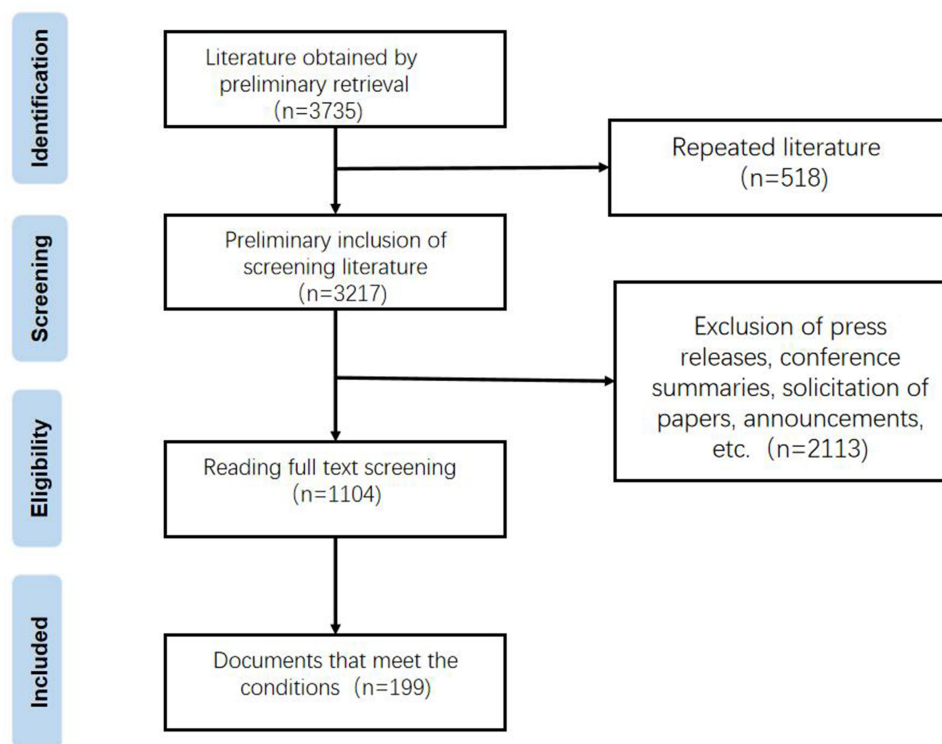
Identification

Literature obtained by preliminary retrieval (n=3735)

Repeated literature (n=518)

Screening

Preliminary inclusion of screening literature (n=3217)

Exclusion of press releases, conference summaries, solicitation of papers, announcements, etc. (n=2113)

Eligibility

Reading full text screening (n=1104)

Included

Documents that meet the conditions (n=199)